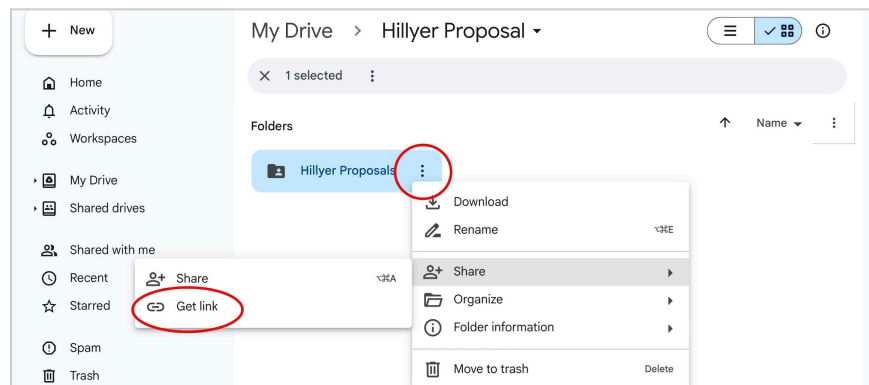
New

Home
Activity
Workspaces

My Drive
Shared drives

Shared with me
Recent
Starred

Spam
Trash

My Drive > Hillyer Proposal

1 selected

Folders

Name

Hillyer Proposals

Download
Rename ⌥⌘E
Share
Organize
Folder information
Move to trash Delete

Share ⌥⌘A
Get link